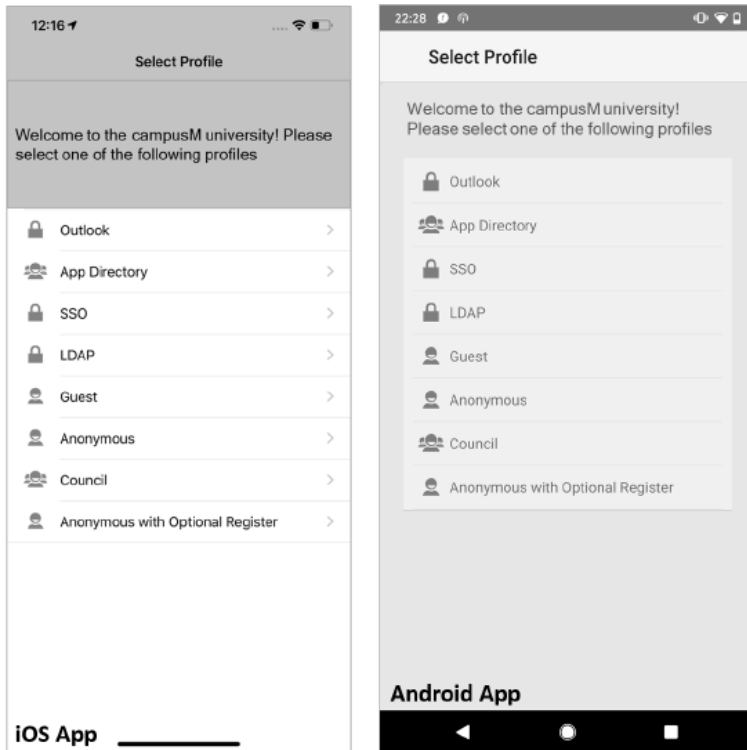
12:16

Select Profile

Welcome to the campusM university! Please select one of the following profiles

Outlook

App Directory

SSO

LDAP

Guest

Anonymous

Council

Anonymous with Optional Register

iOS App

22:28

Select Profile

Welcome to the campusM university! Please select one of the following profiles

Outlook

App Directory

SSO

LDAP

Guest

Anonymous

Council

Anonymous with Optional Register

Android App